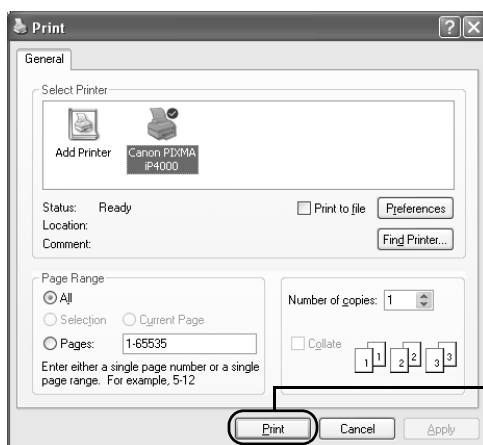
Print

General

Select Printer

Add Printer

Canon PIXMA iP4000

Status: Ready

Location:

Comment:

Print to file

Preferences

Find Printer...

Page Range

All

Selection

Current Page

Pages: 1-65535

Enter either a single page number or a single page range. For example, 5-12

Number of copies: 1

Collate

1 1 2 2 3 3

Print

Cancel

Apply